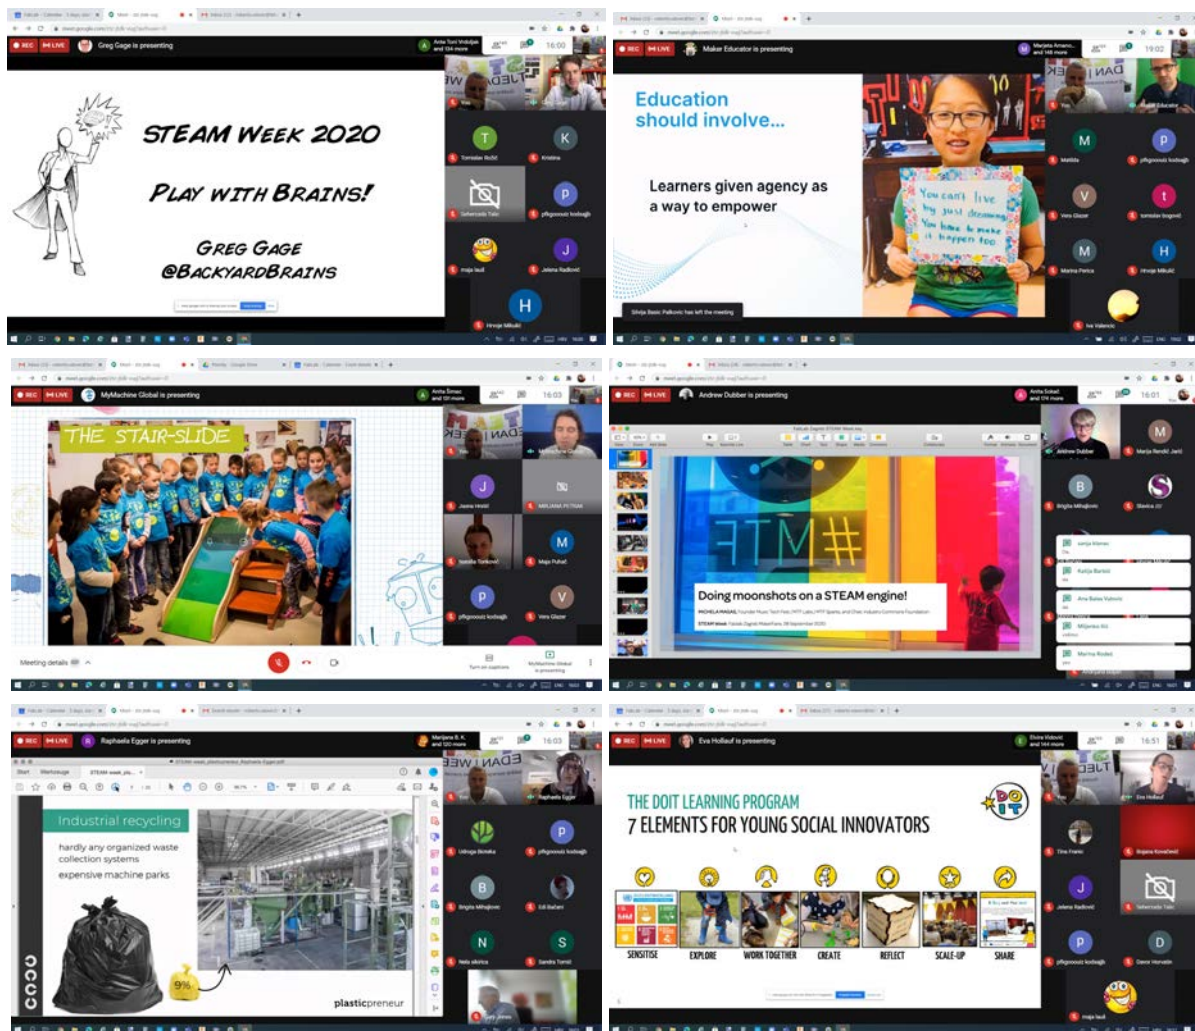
REC LIVE Greg Gage is presenting

16:00

STEAM Week 2020

Play with Brains!

Greg Gage
@BackyardBrains

Tomislav Božić
Kristina
Sehercada Talic
pfkgooouiz kodsagh
maja laull
Jelena Radović
Hrvoje Miklušić

REC LIVE Maker Educator is presenting

19:02

Education should involve...

Learners given agency as a way to empower

You can't live by just dreaming. You have to make it happen too

Matilda
pfkgooouiz kodsagh
Vera Glazer
tomislav bogović
Marina Perica
Hrvoje Miklušić
Iva Valencic

Silvija Basic Palkovic has left the meeting

REC LIVE MyMachine Global is presenting

16:03

THE STAIR-SLIDE

Jasna Hosić
MIRJANA PETRAN
Ivanka Tomković
Maja Pubač
pfkgooouiz kodsagh
Vera Glazer

Meeting details

Turn on captions

MyMachine Global is presenting

REC LIVE Andrew Dubber is presenting

16:01

Andrew Dubber
Marija Rendić Jaeić
Brigita Mihajlovic
Slavica

Doing moonshots on a STEAM engine!

MICHELA MAGAS, Founder Music Tech Fest, MTF Labs, MTF Sparks, and Chair, Industry Commons Foundation

STEAM Week, Fakultet Digitalni MakerFaire, 28 September 2020

sanja klenac
Kalija Baršić
Ana Balas Vukovic
Mijenko Aić
Marina Rodeć

REC LIVE Raphaela Egger is presenting

16:03

Industrial recycling

hardly any organized waste collection systems

expensive machine parks

9%

plasticpreneur

Raphaela Egger
Udruga Bioteka
pfkgooouiz kodsagh
Brigita Mihajlovic
Nela sikirica
Sandra Tomić

REC LIVE Eva Hollauf is presenting

16:51

THE DOIT LEARNING PROGRAM
7 ELEMENTS FOR YOUNG SOCIAL INNOVATORS

DO IT

SENSITISE
EXPLORE
WORK TOGETHER
CREATE
REFLECT
SCALE-UP
SHARE

Eva Hollauf
Tina Francic
Bojana Kovačević
Jelena Radović
Sehercada Talic
pfkgooouiz kodsagh
Davor Horvatin
maja laull